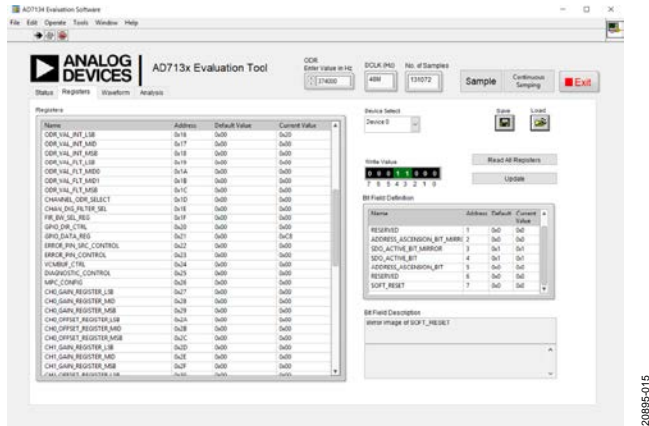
AD7134 Evaluation Software

File Edit Operate Tools Window Help

ANALOG DEVICES | AD713x Evaluation Tool

ODR Enter Value in Hz 374000

DCLK (Hz) 48M

No. of Samples 131072

Sample

Continuous Sampling

Exit

Status Registers Waveform Analysis

Registers

| Name | Address | Default Value | Current Value |
|---|---|---|---|
| ODR_VAL_INT_LSB | 0x16 | 0x00 | 0x20 |
| ODR_VAL_INT_MID | 0x17 | 0x00 | 0x00 |
| ODR_VAL_INT_MSB | 0x18 | 0x00 | 0x00 |
| ODR_VAL_FLT_LSB | 0x19 | 0x00 | 0x00 |
| ODR_VAL_FLT_MID0 | 0x1A | 0x00 | 0x00 |
| ODR_VAL_FLT_MID1 | 0x1B | 0x00 | 0x00 |
| ODR_VAL_FLT_MSB | 0x1C | 0x00 | 0x00 |
| CHANNEL_ODR_SELECT | 0x1D | 0x00 | 0x00 |
| CHAN_DIG_FILTER_SEL | 0x1E | 0x00 | 0x00 |
| FIR_BW_SEL_REG | 0x1F | 0x00 | 0x00 |
| GPIO_DIR_CTRL | 0x20 | 0x00 | 0x00 |
| GPIO_DATA_REG | 0x21 | 0x00 | 0xC8 |
| ERROR_PIN_SRC_CONTROL | 0x22 | 0x00 | 0x00 |
| ERROR_PIN_CONTROL | 0x23 | 0x00 | 0x00 |
| VCMBUF_CTRL | 0x24 | 0x00 | 0x00 |
| DIAGNOSTIC_CONTROL | 0x25 | 0x00 | 0x00 |
| MPC_CONFIG | 0x26 | 0x00 | 0x00 |
| CH0_GAIN_REGISTER_LSB | 0x27 | 0x00 | 0x00 |
| CH0_GAIN_REGISTER_MID | 0x28 | 0x00 | 0x00 |
| CH0_GAIN_REGISTER_MSB | 0x29 | 0x00 | 0x00 |
| CH0_OFFSET_REGISTER_LSB | 0x2A | 0x00 | 0x00 |
| CH0_OFFSET_REGISTER_MID | 0x2B | 0x00 | 0x00 |
| CH0_OFFSET_REGISTER_MSB | 0x2C | 0x00 | 0x00 |
| CH1_GAIN_REGISTER_LSB | 0x2D | 0x00 | 0x00 |
| CH1_GAIN_REGISTER_MID | 0x2E | 0x00 | 0x00 |
| CH1_GAIN_REGISTER_MSB | 0x2F | 0x00 | 0x00 |

Device Select
Device 0

Save Load

Write Value
0 0 0 1 1 0 0 0
7 6 5 4 3 2 1 0

Read All Registers

Update

Bit Field Definition

| Name | Address | Default | Current Value |
|---|---|---|---|
| RESERVED | 1 | 0x0 | 0x0 |
| ADDRESS_ASCENSION_BIT_MIRR | 2 | 0x0 | 0x0 |
| SDO_ACTIVE_BIT_MIRROR | 3 | 0x1 | 0x1 |
| SDO_ACTIVE_BIT | 4 | 0x1 | 0x1 |
| ADDRESS_ASCENSION_BIT | 5 | 0x0 | 0x0 |
| RESERVED | 6 | 0x0 | 0x0 |
| SOFT_RESET | 7 | 0x0 | 0x0 |

Bit Field Description
Mirror image of SOFT_RESET

20895-015